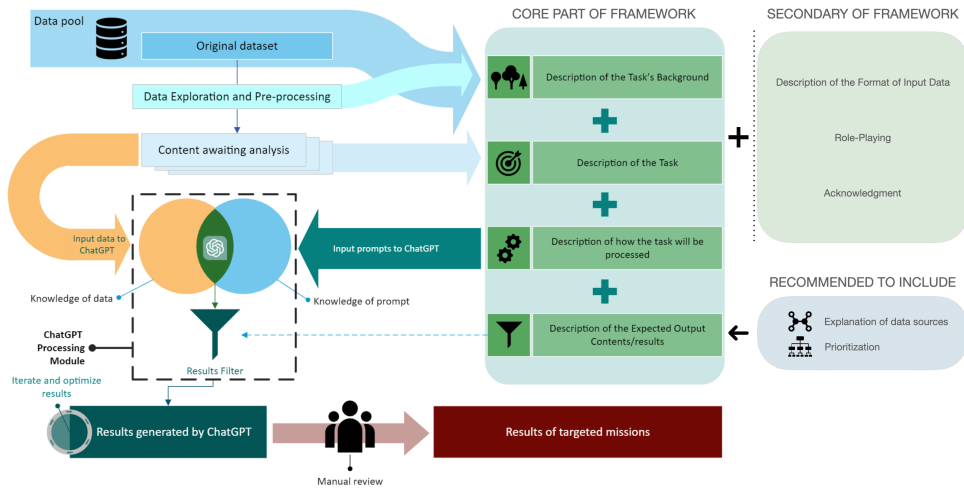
Data pool

Original dataset

Data Exploration and Pre-processing

Content awaiting analysis

Input data to ChatGPT

Knowledge of data

Knowledge of prompt

Input prompts to ChatGPT

ChatGPT Processing Module

Results Filter

Iterate and optimize results

Results generated by ChatGPT

Manual review

Results of targeted missions

CORE PART OF FRAMEWORK

Description of the Task's Background

Description of the Task

Description of how the task will be processed

Description of the Expected Output Contents/results

SECONDARY OF FRAMEWORK

Description of the Format of Input Data

Role-Playing

Acknowledgment

RECOMMENDED TO INCLUDE

Explanation of data sources

Prioritization